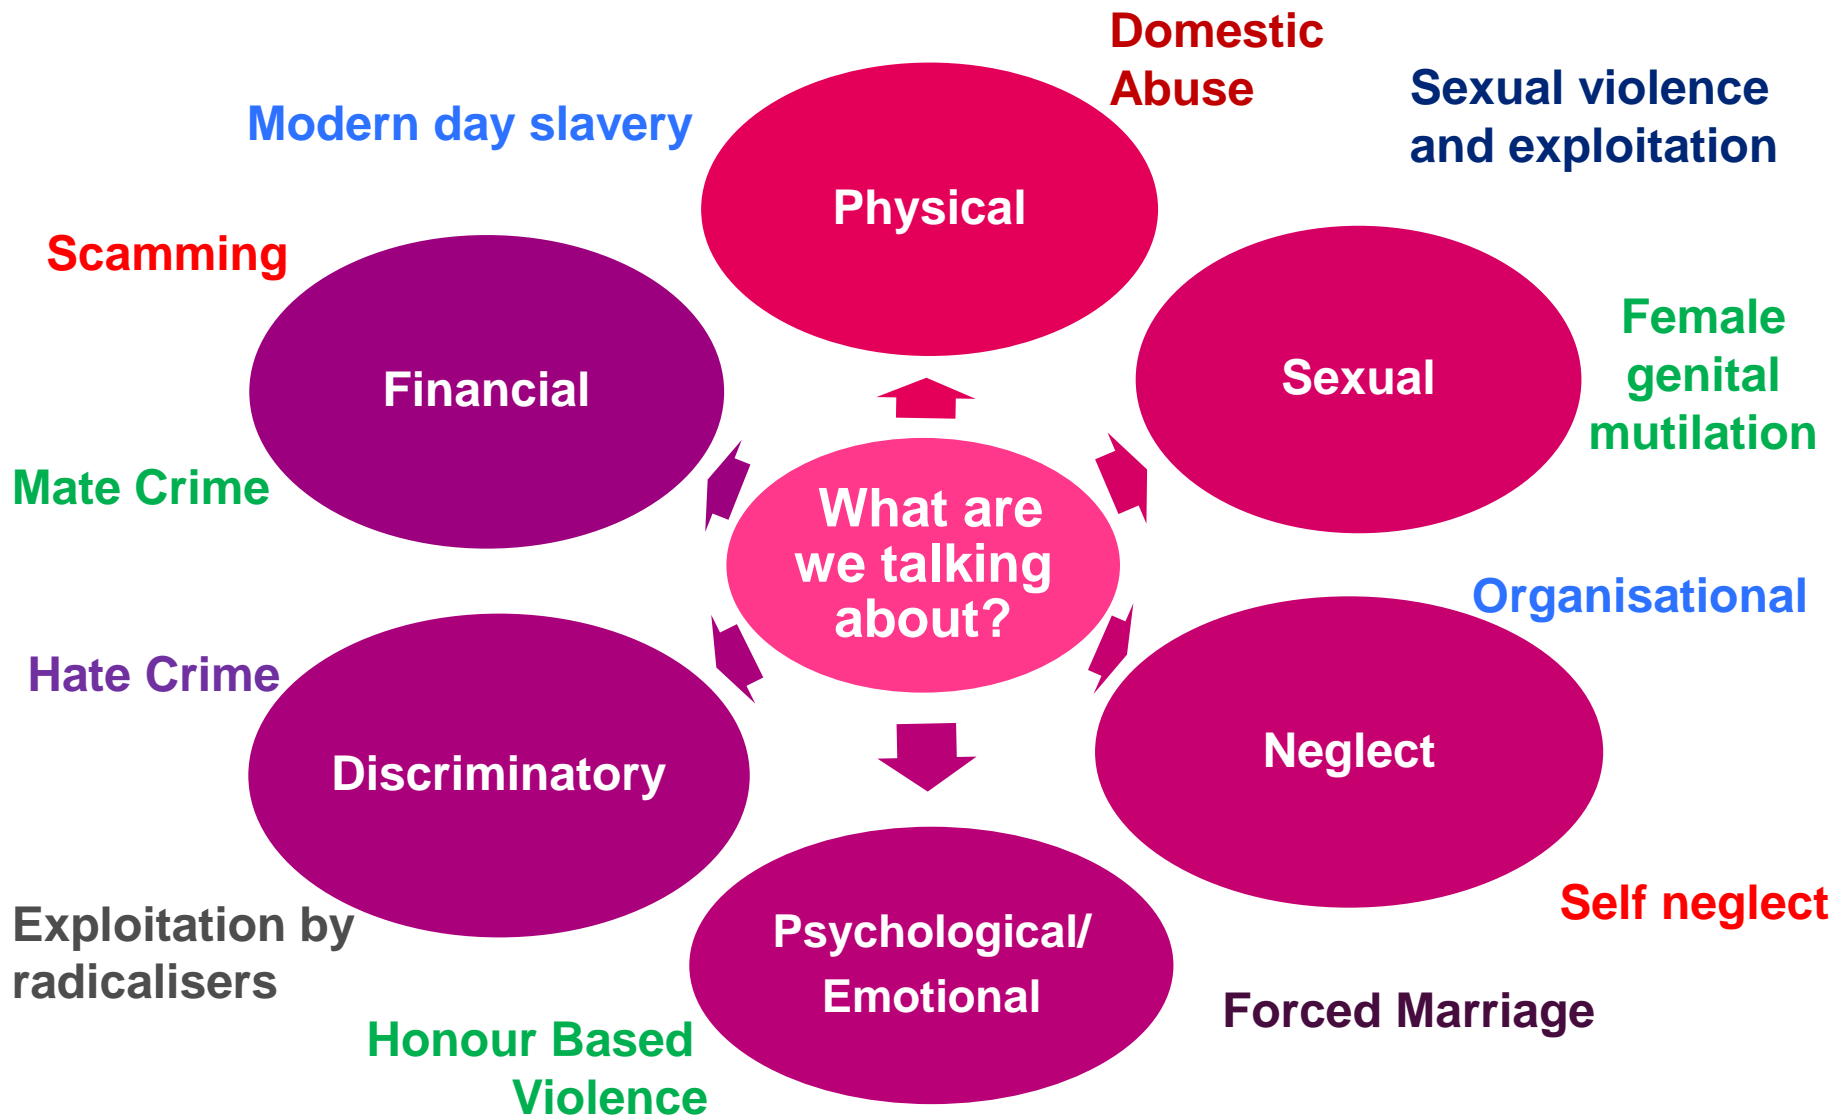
Domestic Abuse

Sexual violence and exploitation

Modern day slavery

Physical

Scamming

Financial

Sexual

Female genital mutilation

Mate Crime

What are we talking about?

Organisational

Hate Crime

Discriminatory

Neglect

Self neglect

Exploitation by radicalisers

Psychological/ Emotional

Forced Marriage

Honour Based Violence